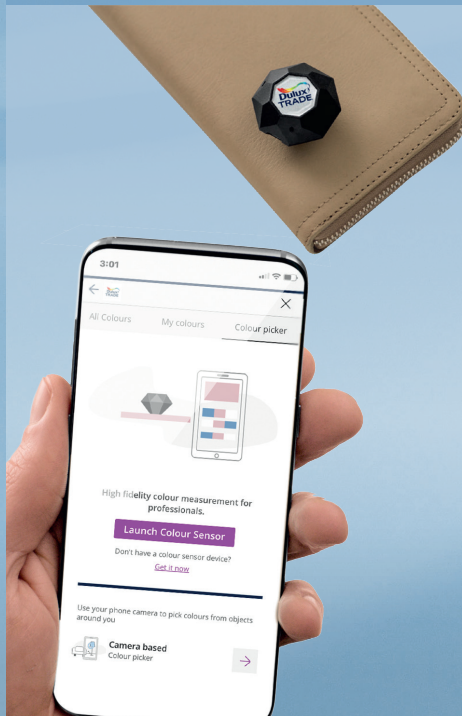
Dulux TRADE

3:01

All Colours
My colours
Colour picker

High fidelity colour measurement for professionals.

Launch Colour Sensor

Don't have a colour sensor device?
Get it now

Use your phone camera to pick colours from objects around you

Camera based
Colour picker